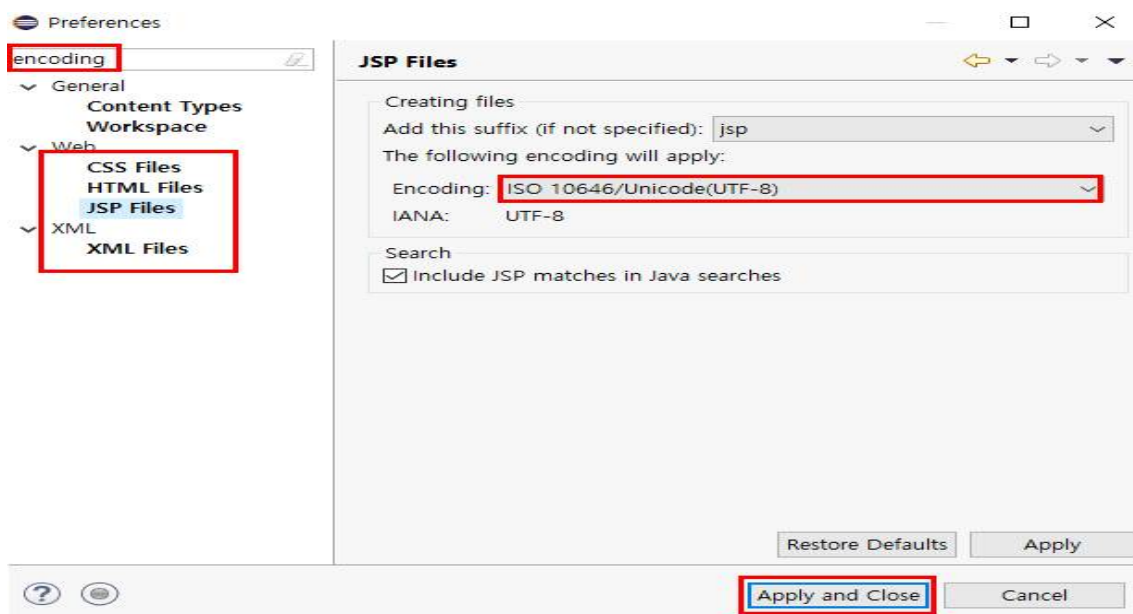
Preferences

encoding

General
Content Types
Workspace
Web
CSS Files
HTML Files
JSP Files
XML
XML Files

JSP Files

Creating files
Add this suffix (if not specified): jsp
The following encoding will apply:
Encoding: ISO 10646/Unicode(UTF-8)
IANA: UTF-8

Search
Include JSP matches in Java searches

Restore Defaults
Apply

Apply and Close
Cancel